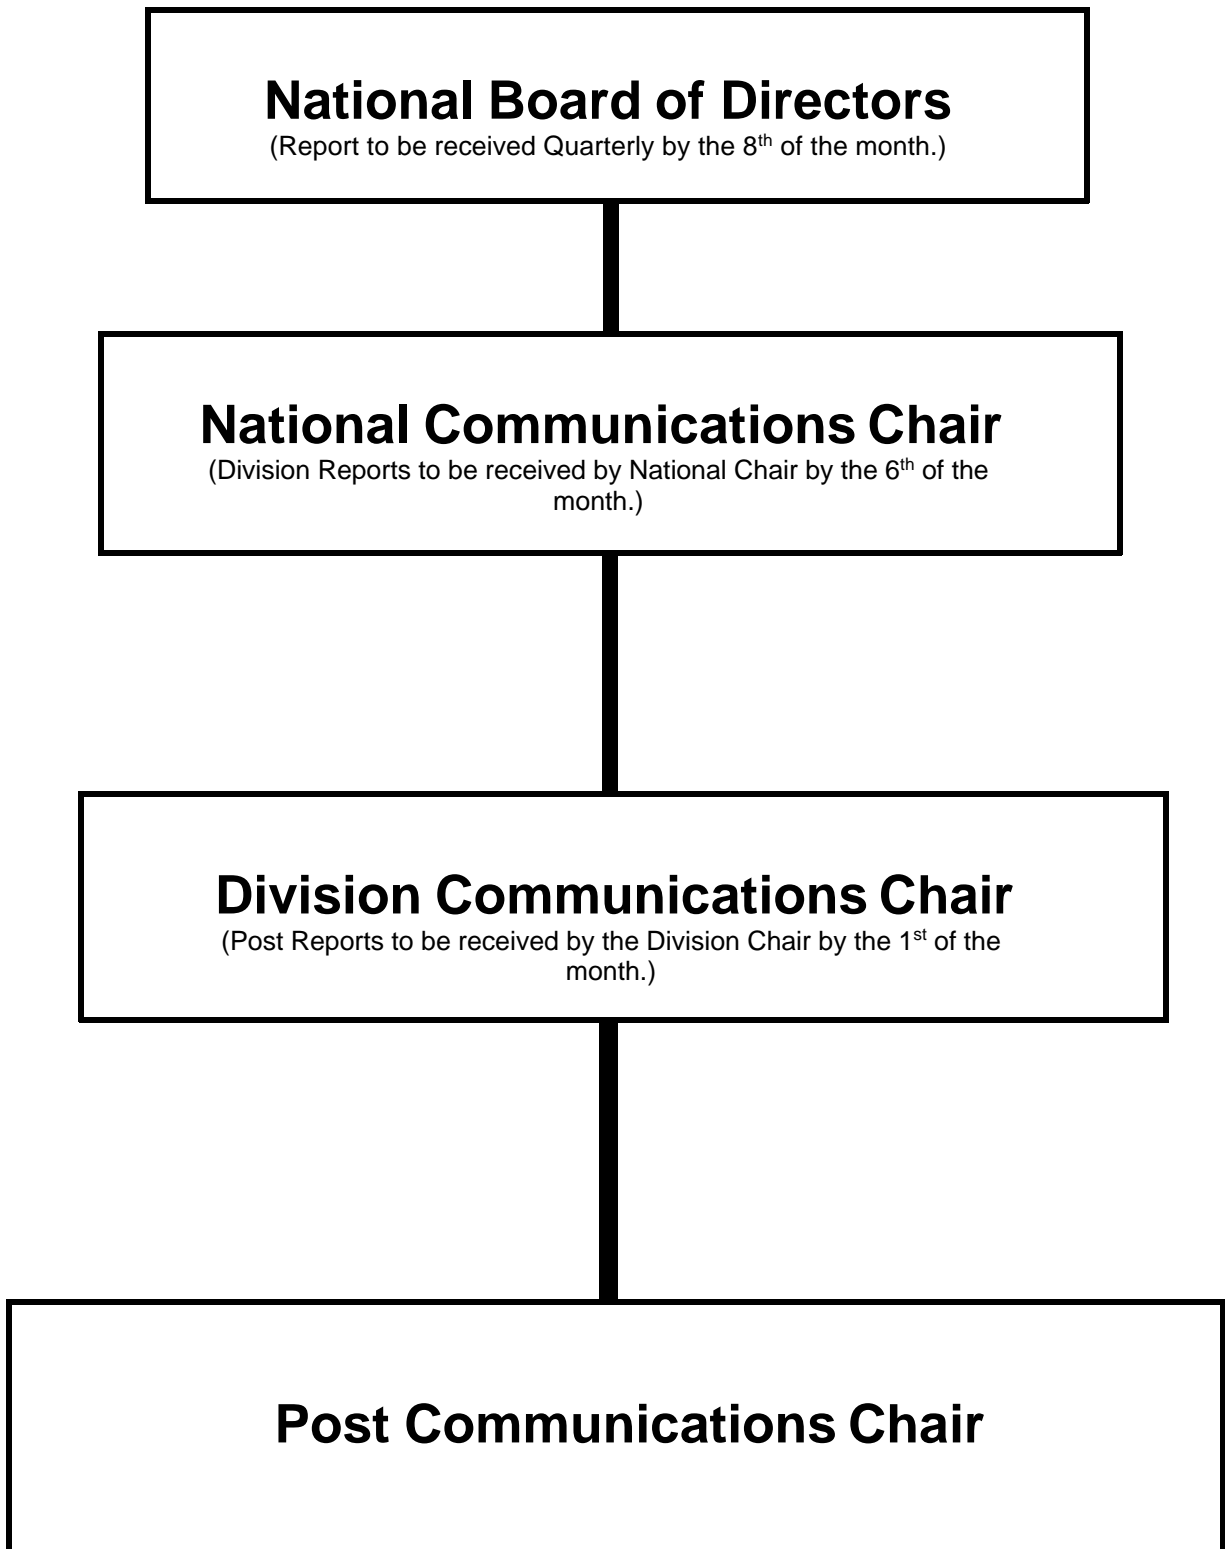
National Board of Directors
(Report to be received Quarterly by the 8$^{th}$ of the month.)

National Communications Chair
(Division Reports to be received by National Chair by the 6$^{th}$ of the month.)

Division Communications Chair
(Post Reports to be received by the Division Chair by the 1$^{st}$ of the month.)

Post Communications Chair